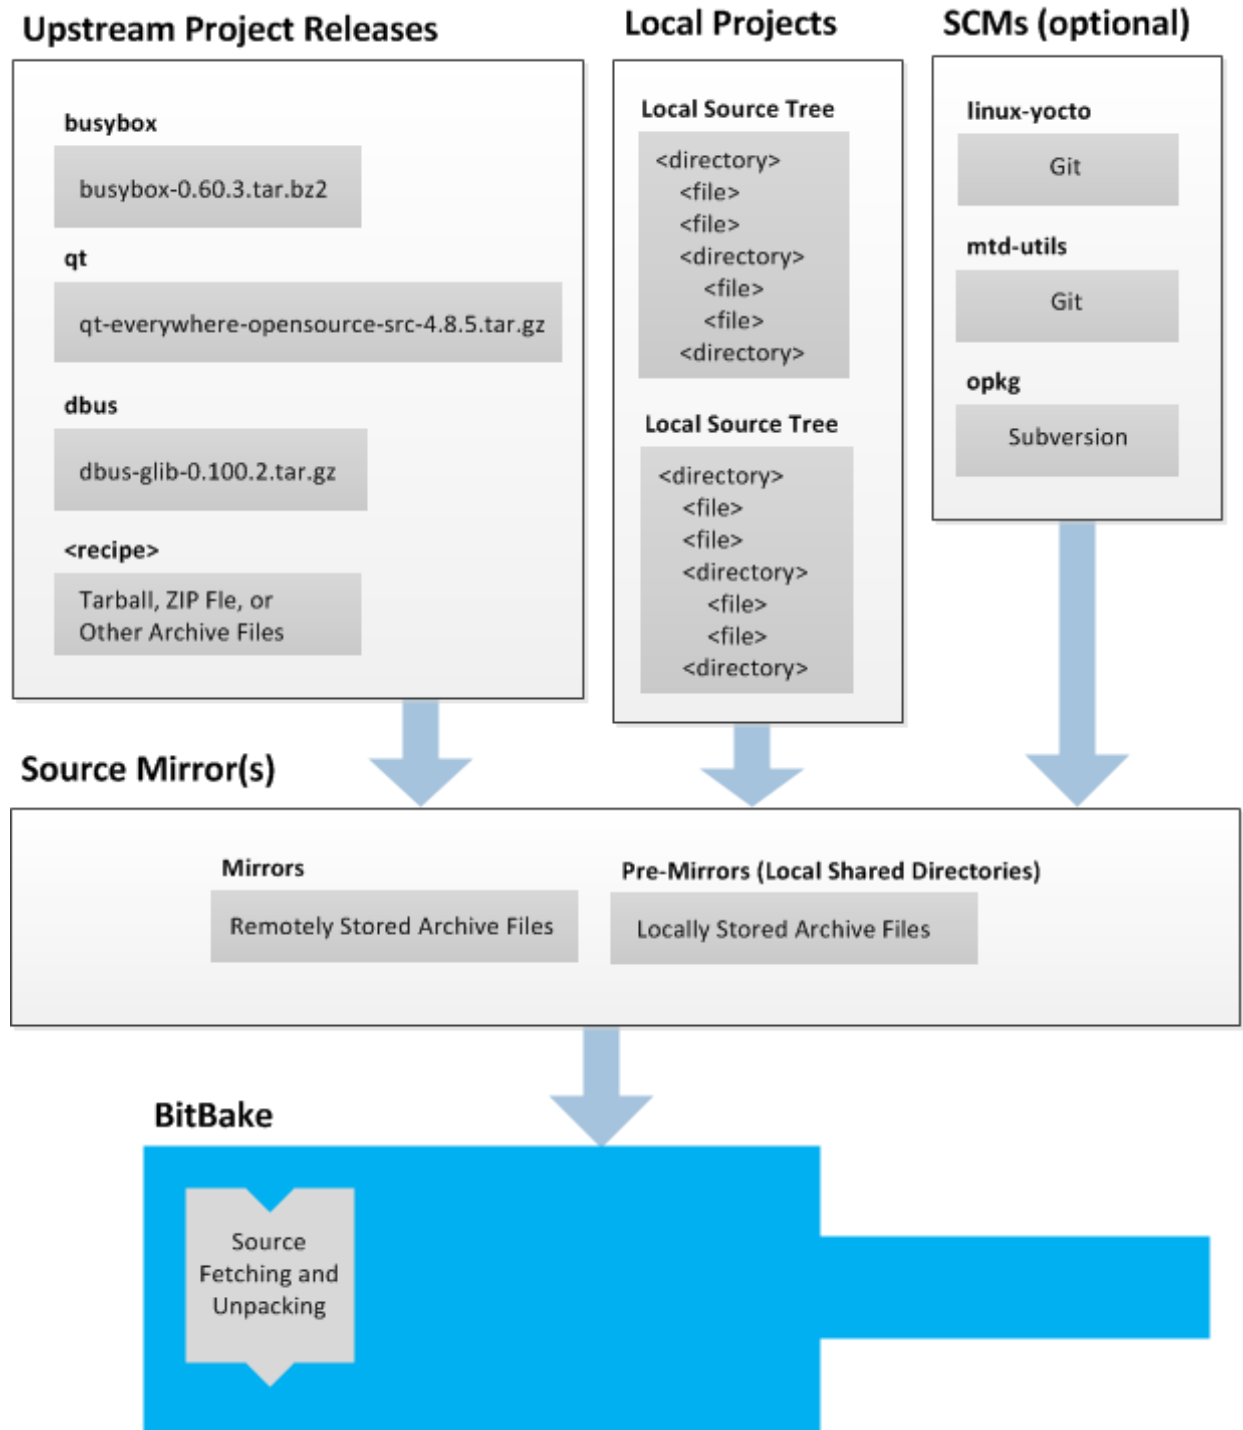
Upstream Project Releases

busybox

busybox-0.60.3.tar.bz2

qt

qt-everywhere-opensource-src-4.8.5.tar.gz

dbus

dbus-glib-0.100.2.tar.gz

<recipe>

Tarball, ZIP Fle, or Other Archive Files

Local Projects

Local Source Tree

<directory>
<file>
<file>
<directory>
<file>
<file>
<directory>

Local Source Tree

<directory>
<file>
<file>
<directory>
<file>
<file>
<directory>

SCMs (optional)

linux-yocto

Git

mtd-utils

Git

opkg

Subversion

Source Mirror(s)

Mirrors

Remotely Stored Archive Files

Pre-Mirrors (Local Shared Directories)

Locally Stored Archive Files

BitBake

Source Fetching and Unpacking